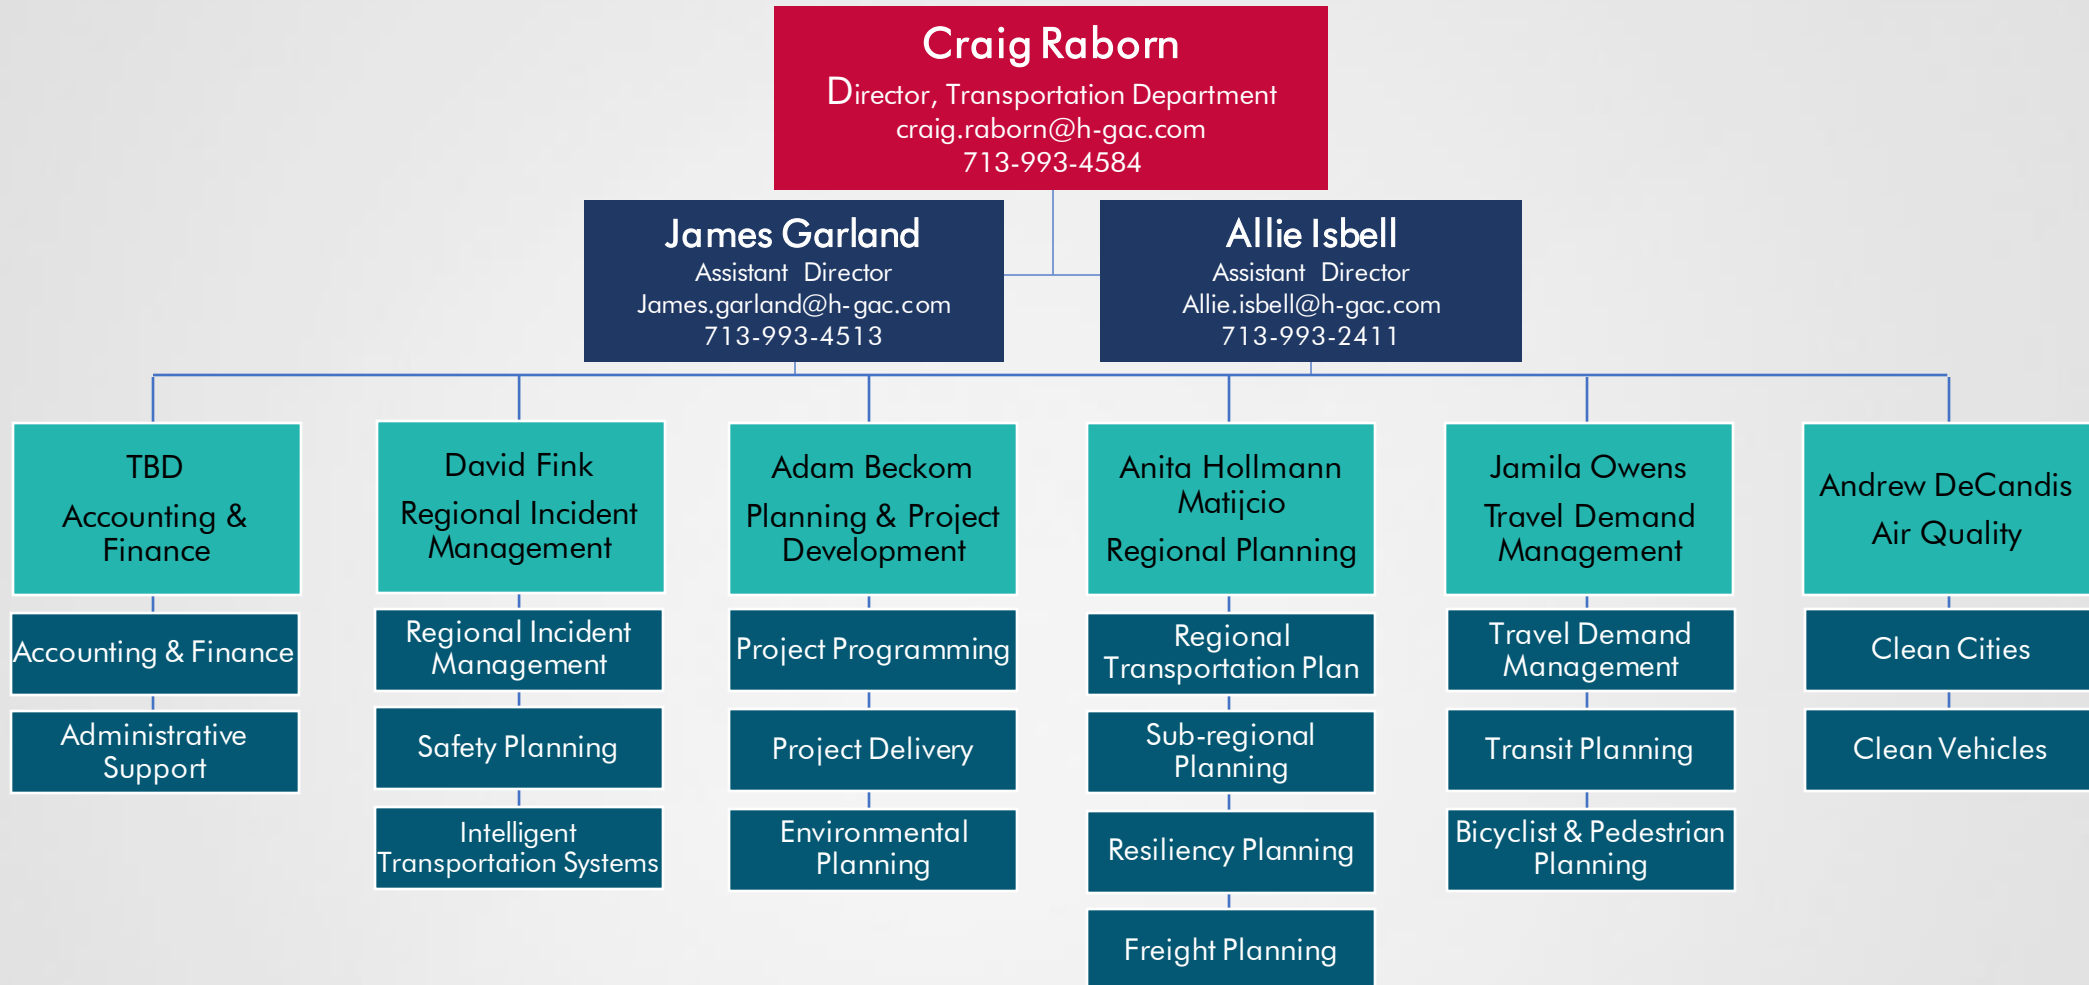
Craig Raborn
Director, Transportation Department
craig.raborn@h-gac.com
713-993-4584

James Garland
Assistant Director
James.garland@h-gac.com
713-993-4513

Allie Isbell
Assistant Director
Allie.isbell@h-gac.com
713-993-2411

TBD
Accounting & Finance

Accounting & Finance

Administrative Support

David Fink
Regional Incident Management

Regional Incident Management

Safety Planning

Intelligent Transportation Systems

Adam Beckom
Planning & Project Development

Project Programming

Project Delivery

Environmental Planning

Anita Hollmann Matijcio
Regional Planning

Regional Transportation Plan

Sub-regional Planning

Resiliency Planning

Freight Planning

Jamila Owens
Travel Demand Management

Travel Demand Management

Transit Planning

Bicyclist & Pedestrian Planning

Andrew DeCandis
Air Quality

Clean Cities

Clean Vehicles